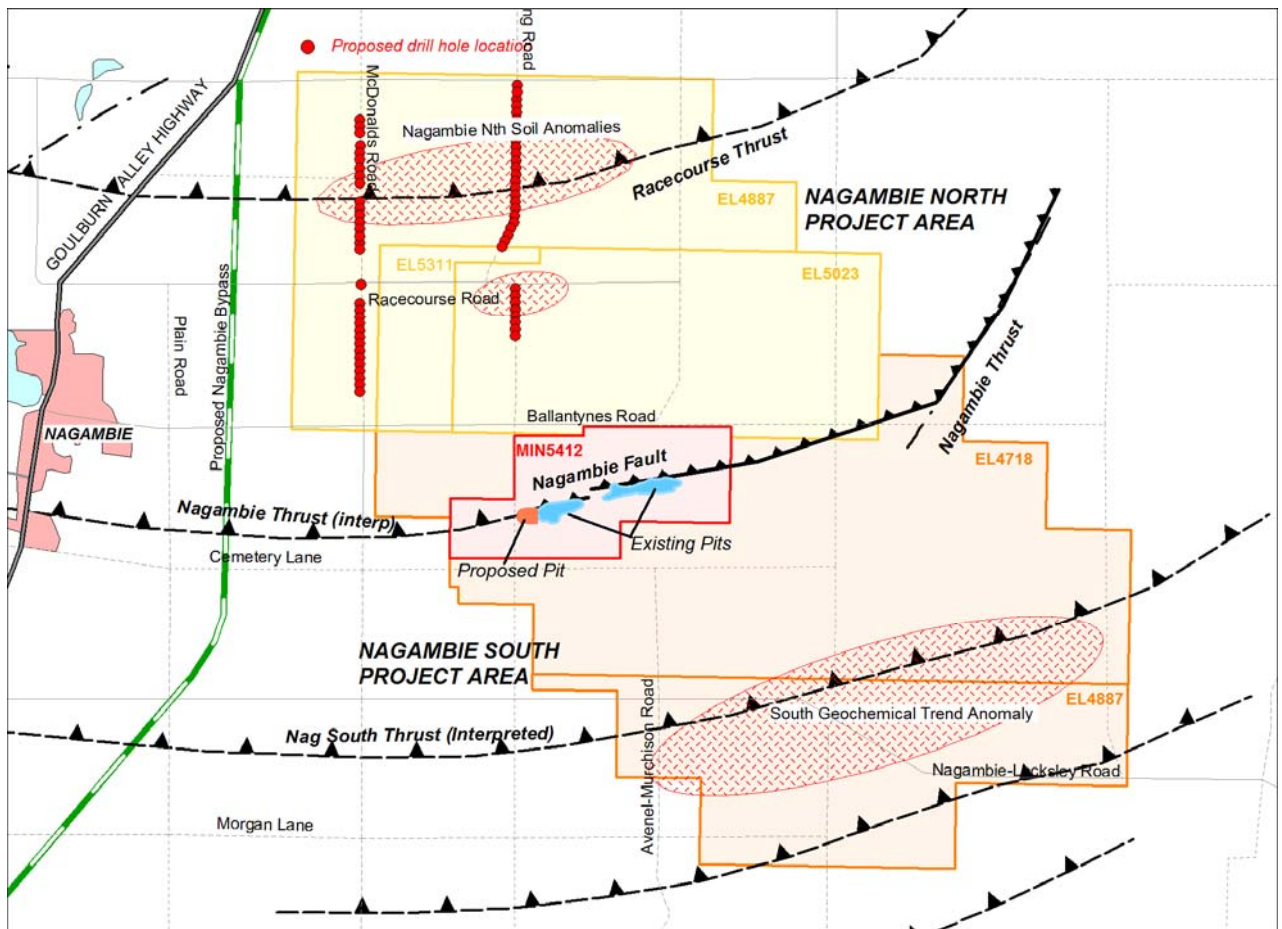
Proposed drill hole location

ng Road

McDonalds Road

GOULBURN VALLEY HIGHWAY

Nagambie Nth Soil Anomalies

Racecourse Thrust

EL4887

NAGAMBIE NORTH PROJECT AREA

EL5311

EL5023

Racecourse Road

Proposed Nagambie Bypass

Plain Road

Nagambie Thrust

NAGAMBIE

Ballantynes Road

MIN5412

Nagambie Fault

EL4718

Nagambie Thrust (interp)

Cemetery Lane

Proposed Pit

Existing Pits

NAGAMBIE SOUTH PROJECT AREA

Avenel-Murchison Road

EL4887

South Geochemical Trend Anomaly

Nag South Thrust (Interpreted)

Nagambie-Locksley Road

Morgan Lane